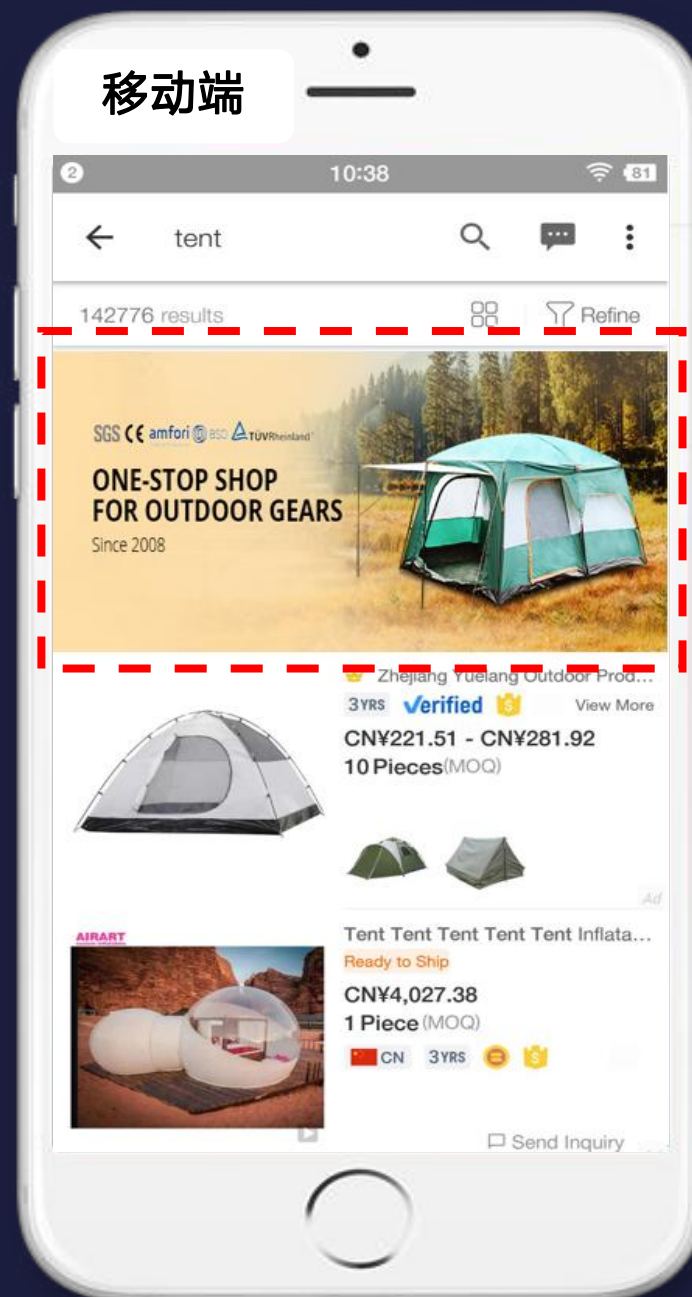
移动端

2 10:38 81

tent

142776 results Refine

SGS CE amfori BSCI TÜVRheinland

ONE-STOP SHOP FOR OUTDOOR GEARS

Since 2008

Zhejiang Yuelang Outdoor Prod...

3YRS Verified View More

CN¥221.51 - CN¥281.92

10 Pieces(MOQ)

Ad

AIRART

Tent Tent Tent Tent Tent Inflata...

Ready to Ship

CN¥4,027.38

1 Piece (MOQ)

CN 3YRS

Send Inquiry